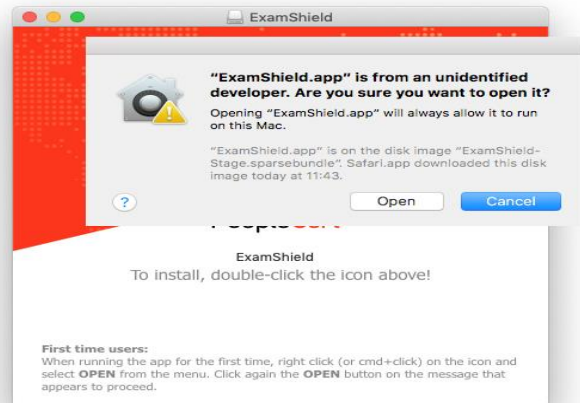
ExamShield

"ExamShield.app" is from an unidentified developer. Are you sure you want to open it?

Opening "ExamShield.app" will always allow it to run on this Mac.

"ExamShield.app" is on the disk image "ExamShield-Stage.sparsebundle". Safari.app downloaded this disk image today at 11:43.

?

Open

Cancel

PeopleCert

ExamShield

To install, double-click the icon above!

First time users:
When running the app for the first time, right click (or cmd+click) on the icon and select OPEN from the menu. Click again the OPEN button on the message that appears to proceed.